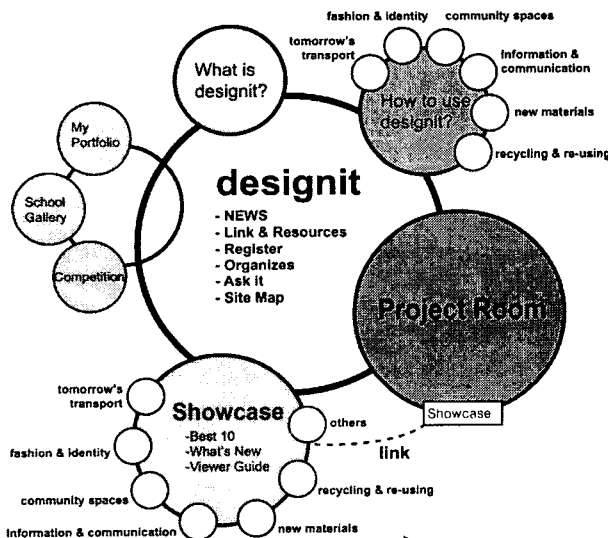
fashion & identity

community spaces

tomorrow's transport

What is designit?

information & communication

How to use designit?

new materials

recycling & re-using

My Portfolio

School Gallery

Competition

designit

- NEWS
- Link & Resources
- Register
- Organizes
- Ask it
- Site Map

Project Room

tomorrow's transport

Showcase

-Best 10
-What's New
-Viewer Guide

others

Showcase

link

fashion & identity

community spaces

recycling & re-using

information & communication

new materials